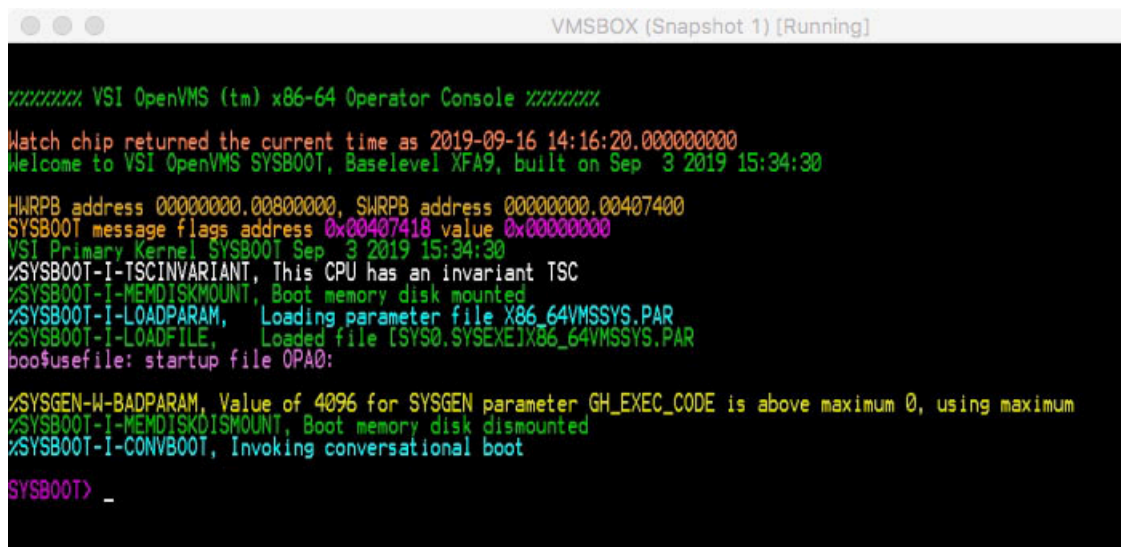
VMSBOX (Snapshot 1) [Running]

%%%%%%% VSI OpenVMS (tm) x86-64 Operator Console %%%%%%%

Watch chip returned the current time as 2019-09-16 14:16:20.000000000
Welcome to VSI OpenVMS SYSBOOT, Baselevel XFA9, built on Sep 3 2019 15:34:30

HWRPB address 00000000.00800000, SWRPB address 00000000.00407400
SYSBOOT message flags address 0x00407418 value 0x00000000
VSI Primary Kernel SYSBOOT Sep 3 2019 15:34:30
%SYSBOOT-I-TSCINVARIANT, This CPU has an invariant TSC
%SYSBOOT-I-MEMDISKMOUNT, Boot memory disk mounted
%SYSBOOT-I-LOADPARAM, Loading parameter file X86_64VMSSYS.PAR
%SYSBOOT-I-LOADFILE, Loaded file [SYS0.SYSEXE]X86_64VMSSYS.PAR
boo$usefile: startup file OPA0:

%SYSGEN-W-BADPARAM, Value of 4096 for SYSGEN parameter GH_EXEC_CODE is above maximum 0, using maximum
%SYSBOOT-I-MEMDISKDISMOUNT, Boot memory disk dismounted
%SYSBOOT-I-CONVBOOT, Invoking conversational boot

SYSBOOT> _